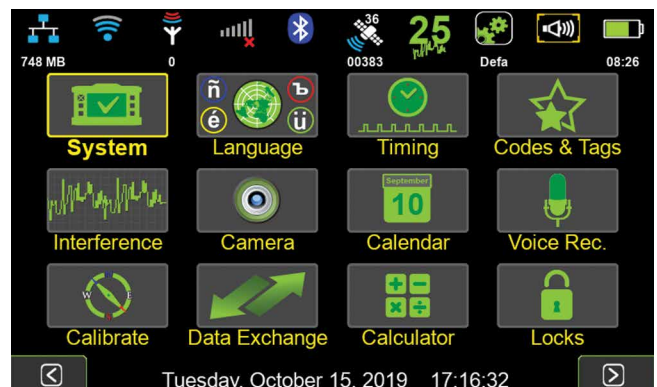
748 MB
0
36
00383
25
Defa
08:26

System
ñ
ъ
é
ü
Language
Timing
Codes & Tags
Interference
Camera
September
10
Calendar
Voice Rec.
W
E
Calibrate
Data Exchange
Calculator
Locks

Tuesday, October 15, 2019 17:16:32